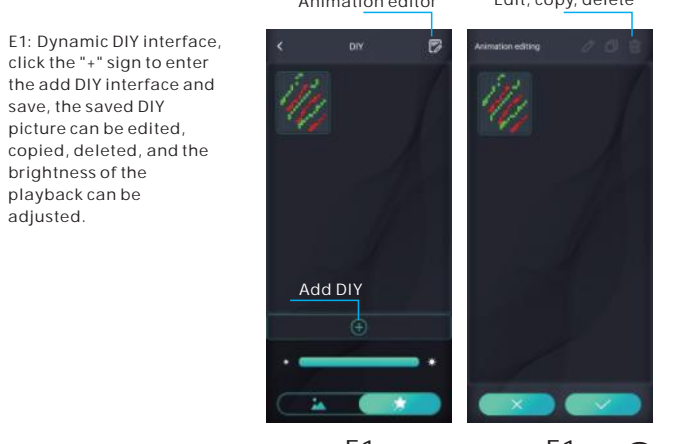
E1: Dynamic DIY interface, click the "+" sign to enter the add DIY interface and save, the saved DIY picture can be edited, copied, deleted, and the brightness of the playback can be adjusted.

Animation editor

DIY

Add DIY

Edit, copy, delete

Animation editing

E1

E1